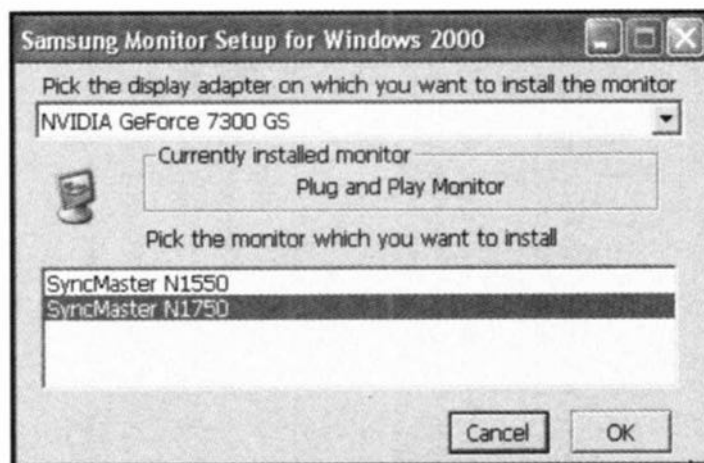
Samsung Monitor Setup for Windows 2000

Pick the display adapter on which you want to install the monitor

NVIDIA GeForce 7300 GS

Currently installed monitor

Plug and Play Monitor

Pick the monitor which you want to install

SyncMaster N1550
SyncMaster N1750

Cancel

OK